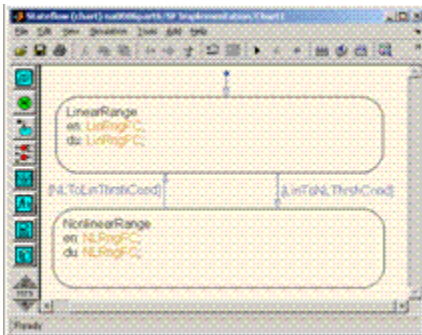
Stateflow (chart) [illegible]/SF Implementation/Chart1

File Edit View Simulation Tools Add Help

LinearRange
en: LinRngFC;
du: LinRngFC;

[NLToLinThrshCond]

[LinToNLThrshCond]

NonlinearRange
en: NLRngFC;
du: NLRngFC;

Ready